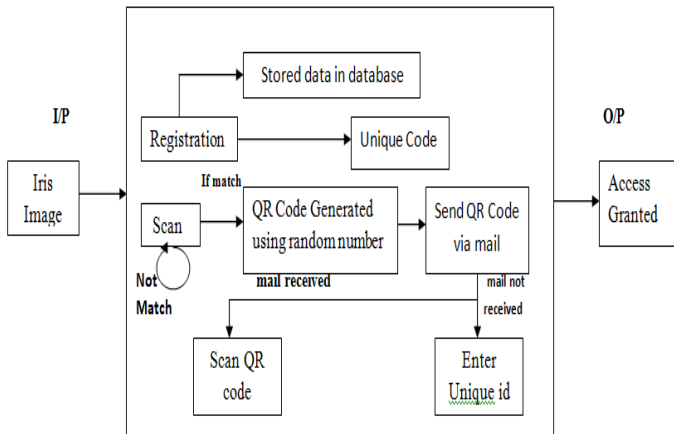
I/P

Iris Image

Stored data in database

Registration

Unique Code

If match

Scan

QR Code Generated using random number

Send QR Code via mail

Not Match

mail received

mail not received

Scan QR code

Enter Unique id

O/P

Access Granted